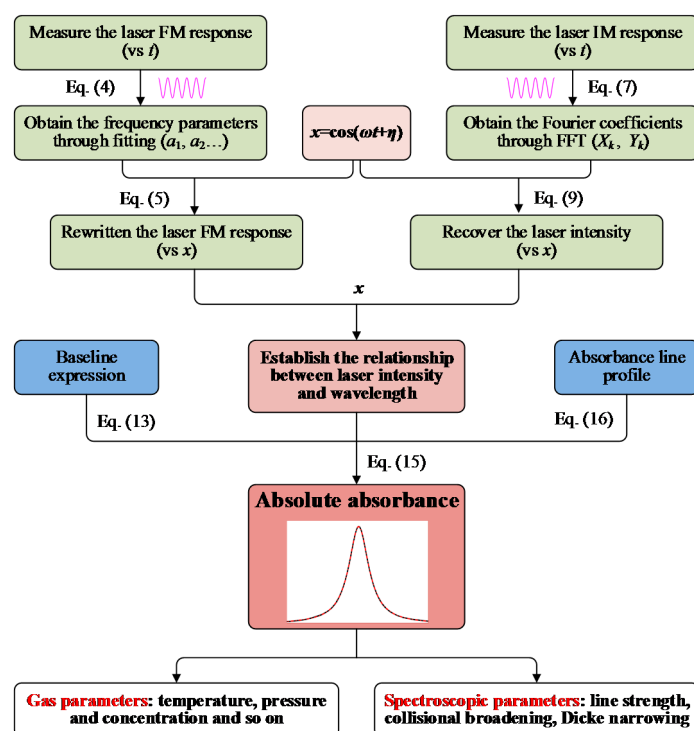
Measure the laser FM response (vs $t$)

Measure the laser IM response (vs $t$)

Eq. (4)

Eq. (7)

Obtain the frequency parameters through fitting ($a_1$, $a_2$…)

$x$=cos($\omega t$+$\eta$)

Obtain the Fourier coefficients through FFT ($X_k$, $Y_k$)

Eq. (5)

Eq. (9)

Rewritten the laser FM response (vs $x$)

Recover the laser intensity (vs $x$)

$x$

Baseline expression

Establish the relationship between laser intensity and wavelength

Absorbance line profile

Eq. (13)

Eq. (16)

Eq. (15)

Absolute absorbance

Gas parameters: temperature, pressure and concentration and so on

Spectroscopic parameters: line strength, collisional broadening, Dicke narrowing